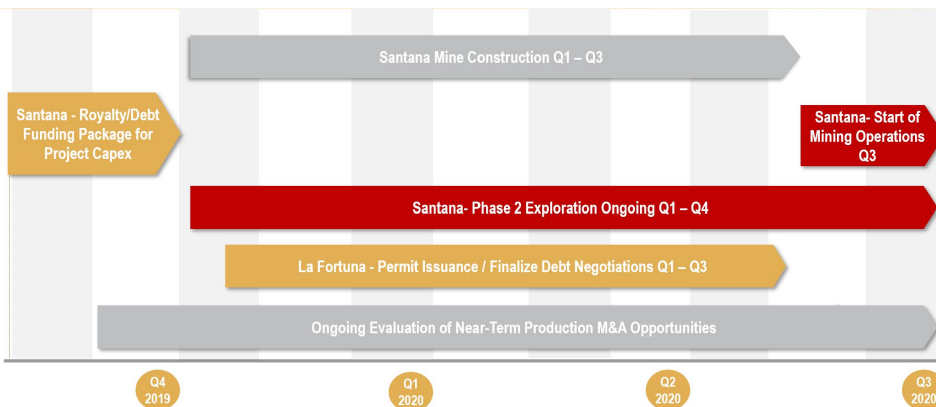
Santana Mine Construction Q1 – Q3

Santana - Royalty/Debt Funding Package for Project Capex

Santana- Start of Mining Operations Q3

Santana- Phase 2 Exploration Ongoing Q1 – Q4

La Fortuna - Permit Issuance / Finalize Debt Negotiations Q1 – Q3

Ongoing Evaluation of Near-Term Production M&A Opportunities

Q4 2019

Q1 2020

Q2 2020

Q3 2020